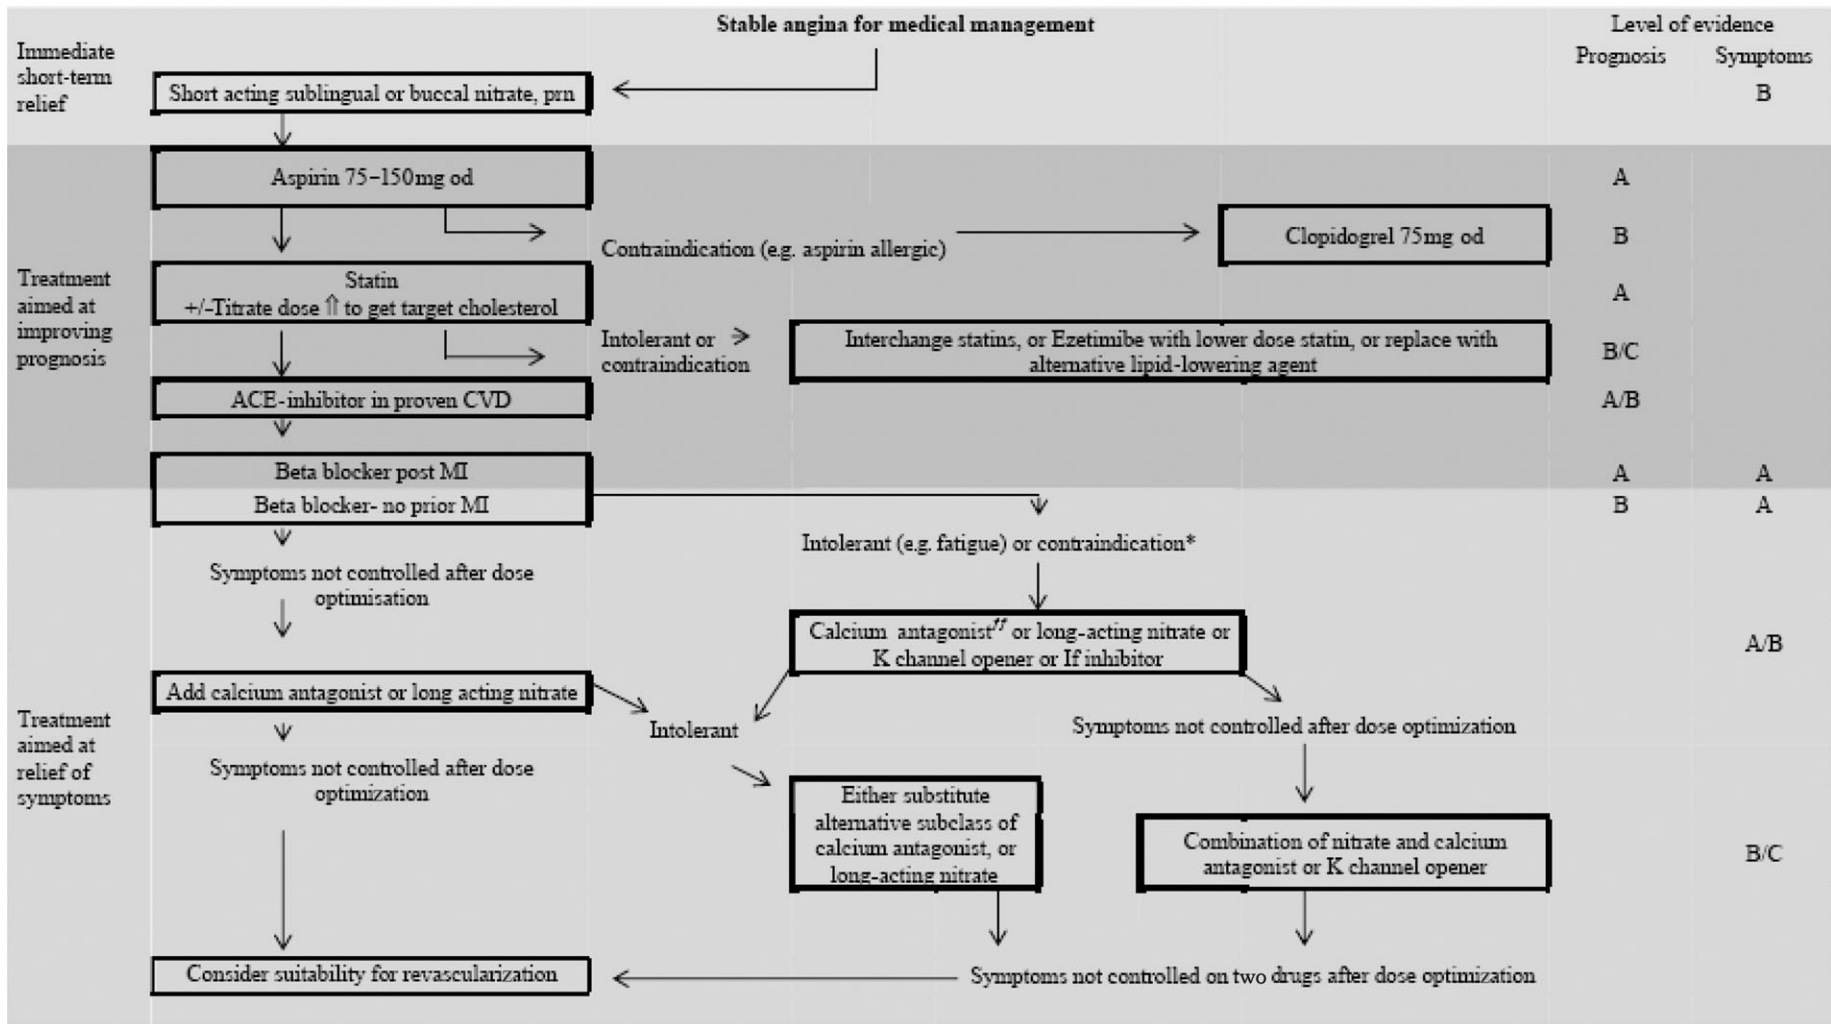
Stable angina for medical management

Level of evidence
Prognosis Symptoms

Immediate short-term relief

Short acting sublingual or buccal nitrate, prn

B

Treatment aimed at improving prognosis

Aspirin 75–150mg od

A

Contraindication (e.g. aspirin allergic)

Clopidogrel 75mg od

B

Statin
+/-Titrate dose ⇑ to get target cholesterol

A

Intolerant or contraindication

Interchange statins, or Ezetimibe with lower dose statin, or replace with alternative lipid-lowering agent

B/C

ACE-inhibitor in proven CVD

A/B

Beta blocker post MI

A A

Beta blocker- no prior MI

B A

Treatment aimed at relief of symptoms

Intolerant (e.g. fatigue) or contraindication*

Symptoms not controlled after dose optimisation

Calcium antagonist$^{ff}$ or long-acting nitrate or K channel opener or If inhibitor

A/B

Add calcium antagonist or long acting nitrate

Intolerant

Symptoms not controlled after dose optimization

Symptoms not controlled after dose optimization

Either substitute alternative subclass of calcium antagonist, or long-acting nitrate

Combination of nitrate and calcium antagonist or K channel opener

B/C

Consider suitability for revascularization

Symptoms not controlled on two drugs after dose optimization